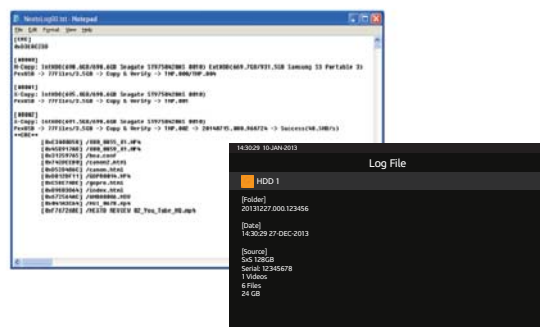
NextoLog03.txt - Notepad
File Edit Format View Help
[CRC]
0x03E8C230

[N0000]
N-Copy: IntHDD(698.0GB/698.6GB Seagate ST9750420AS 0010) ExtHDD(469.7GB/931.5GB Samsung S3 Portable 3)
PezUSB -> 77Files/3.5GB -> Copy & Verify -> TMP.000/TMP.004

[N0001]
X-Copy: IntHDD(695.0GB/698.6GB Seagate ST9750420AS 0010)
PezUSB -> 77Files/3.5GB -> Copy & Verify -> TMP.001

[N0002]
X-Copy: IntHDD(691.5GB/698.6GB Seagate ST9750420AS 0010)
PezUSB -> 77Files/3.5GB -> Copy & Verify -> TMP.002 -> 20140715.000.966724 -> Success(48.5MB/s)
<CRC>
[0x1368058] /000_0055_01.MP4
[0x45891788] /000_0055_01.MP4
[0x312597C5] /bea.conf
[0x74020198] /canon2.HTML
[0x8539486C] /canon.html
[0x8A58F171] /GOPR0004.MP4
[0x5367A0E] /gopro.html
[0x09883064] /index.html
[0x87258A6C] /SMH00004.MOV
[0x898298A6] /Vol_0078.mpe
[0x67F6720B] /NEXTO REVIEW BZ_You_Take_HQ.mp4

14:30:29 10-JAN-2013
Log File
HDD 1
[Folder]
20131227.000.123456
[Date]
14:30:29 27-DEC-2013
[Source]
SxS 128GB
Serial: 12345678
1 Videos
6 Files
24 GB